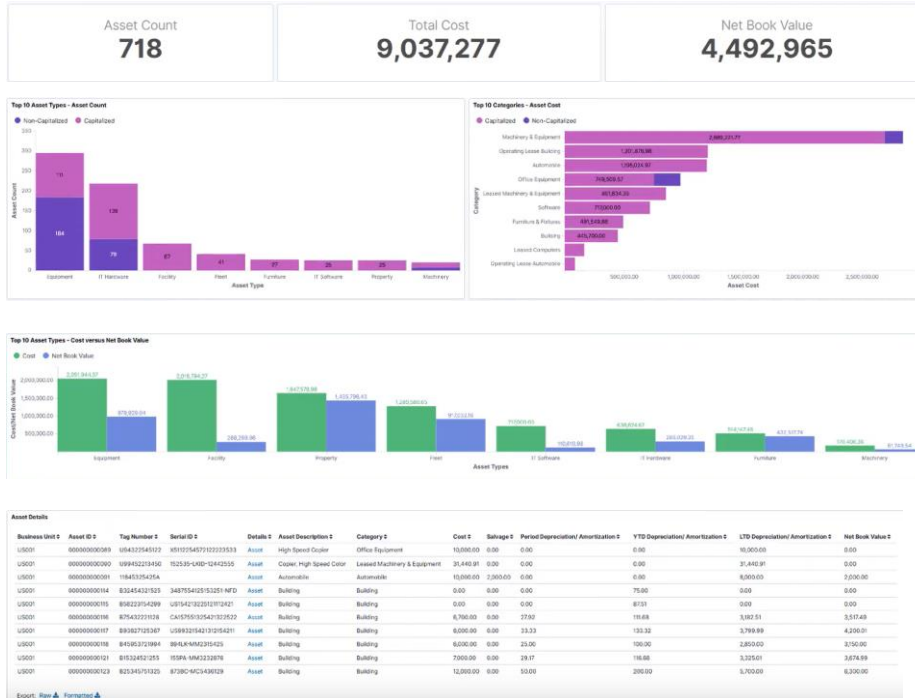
Asset Count
718

Total Cost
9,037,277

Net Book Value
4,492,965

Top 10 Asset Types - Asset Count

Non-Capitalized Capitalized

Asset Count

111
184
136
79
67
41
27
26
25

Equipment IT Hardware Facility Fleet Furniture IT Software Property Machinery

Asset Type

Top 10 Categories - Asset Cost

Capitalized Non-Capitalized

Category

Machinery & Equipment 2,885,231.77
Operating Lease Building 1,251,878.98
Automobile 1,195,034.97
Office Equipment 749,509.57
Leased Machinery & Equipment 461,834.35
Software 370,000.00
Furniture & Fixtures 291,549.88
Building 445,700.00
Leased Computers
Operating Lease Automobile

500,000.00 1,000,000.00 1,500,000.00 2,000,000.00 2,500,000.00

Asset Cost

Top 10 Asset Types - Cost versus Net Book Value

Cost Net Book Value

Cost/Net Book Value

2,000,000.00
1,500,000.00
1,000,000.00
500,000.00

2,051,944.37
979,929.04
2,018,794.37
265,266.96
1,647,578.98
1,433,796.43
1,240,989.65
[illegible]
711,000.00
110,015.85
438,834.67
260,039.25
514,147.49
437,317.74
176,408.35
81,769.54

Equipment Facility Property Fleet IT Software IT Hardware Furniture Machinery

Asset Types

Asset Details

| Business Unit | Asset ID | Tag Number | Serial ID | Details | Asset Description | Category | Cost | Salvage | Period Depreciation/ Amortization | YTD Depreciation/ Amortization | LTD Depreciation/ Amortization | Net Book Value |
|---|---|---|---|---|---|---|---|---|---|---|---|---|
| US001 | 000000000089 | U94322345122 | X51123345721122233333 | Asset | High Speed Copier | Office Equipment | 10,000.00 | 0.00 | 0.00 | 0.00 | 10,000.00 | 0.00 |
| US001 | 000000000090 | U99432213450 | 152535-LXBD-12442555 | Asset | Copier, High Speed Color | Leased Machinery & Equipment | 31,440.91 | 0.00 | 0.00 | 0.00 | 31,440.91 | 0.00 |
| US001 | 000000000091 | 118453254354 | | Asset | Automobile | Automobile | 10,000.00 | 2,000.00 | 0.00 | 0.00 | 8,000.00 | 2,000.00 |
| US001 | 000000000114 | B32456321525 | 348755412515325I-NFD | Asset | Building | Building | 0.00 | 0.00 | 0.00 | 75.00 | 0.00 | 0.00 |
| US001 | 000000000115 | B58223154299 | US154213225121112421 | Asset | Building | Building | 0.00 | 0.00 | 0.00 | 87.51 | 0.00 | 0.00 |
| US001 | 000000000116 | B75432231126 | CA1575513254213252​2 | Asset | Building | Building | 6,700.00 | 0.00 | 27.92 | 111.68 | 3,182.51 | 3,517.49 |
| US001 | 000000000117 | B93827125367 | US893215421312154211 | Asset | Building | Building | 8,000.00 | 0.00 | 33.33 | 133.32 | 3,799.99 | 4,200.01 |
| US001 | 000000000118 | B45953721994 | 994LK-MM2315425 | Asset | Building | Building | 6,000.00 | 0.00 | 25.00 | 100.00 | 2,850.00 | 3,150.00 |
| US001 | 000000000121 | B15324521255 | 155PA-MM3232876 | Asset | Building | Building | 7,000.00 | 0.00 | 29.17 | 116.68 | 3,325.01 | 3,674.99 |
| US001 | 000000000123 | B25345751325 | 8738C-MC5436128 | Asset | Building | Building | 12,000.00 | 0.00 | 50.00 | 200.00 | 5,700.00 | 6,300.00 |

Export: Raw Formatted